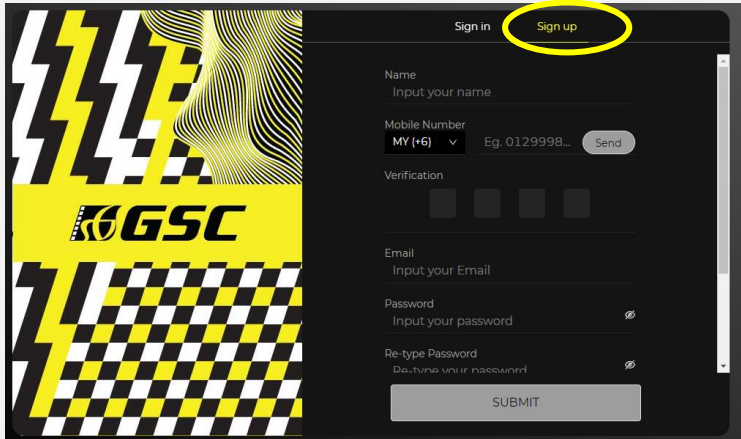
GSC

Sign in Sign up

Name
Input your name

Mobile Number
MY (+6)
Eg. 0129998...
Send

Verification

Email
Input your Email

Password
Input your password

Re-type Password
Re-type your password

SUBMIT